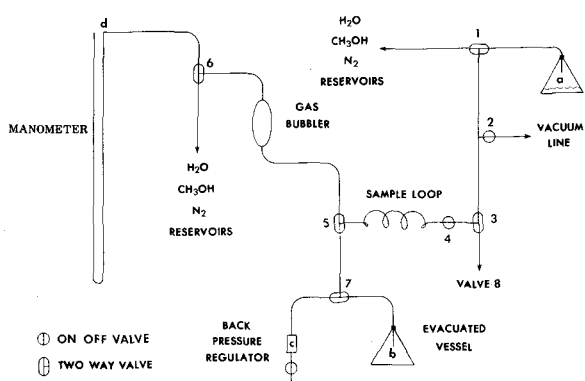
d

6

$H_2O$
$CH_3OH$
$N_2$
RESERVOIRS

1

a

MANOMETER

GAS BUBBLER

2

VACUUM LINE

$H_2O$
$CH_3OH$
$N_2$
RESERVOIRS

SAMPLE LOOP

5

4

3

VALVE 8

7

ON OFF VALVE

TWO WAY VALVE

BACK PRESSURE REGULATOR

c

b

EVACUATED VESSEL